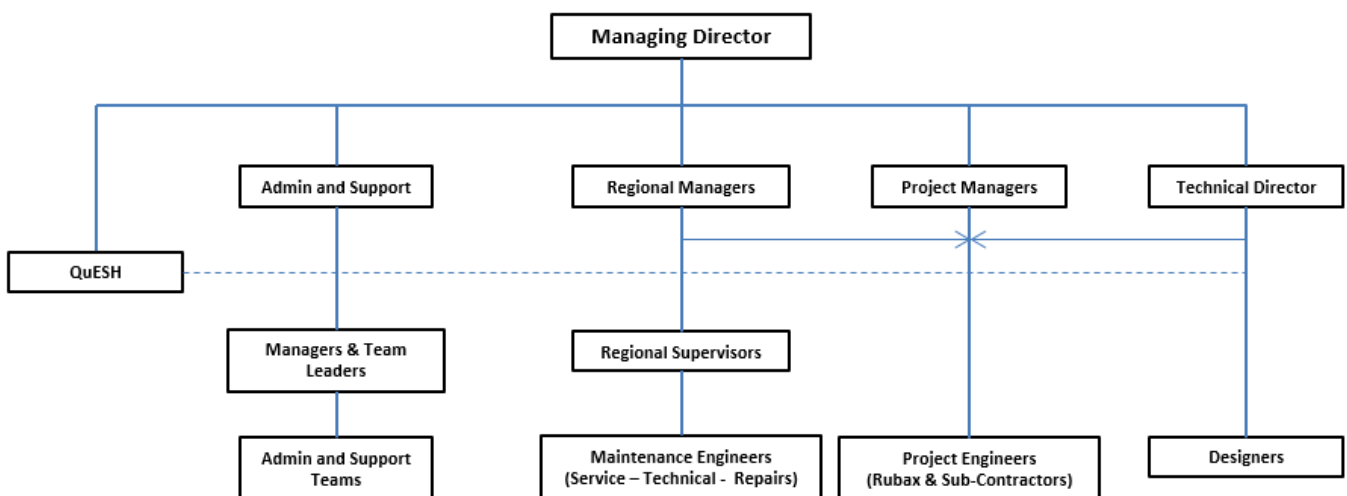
Managing Director

Admin and Support

Regional Managers

Project Managers

Technical Director

QuESH

Managers & Team Leaders

Regional Supervisors

Admin and Support Teams

Maintenance Engineers (Service – Technical - Repairs)

Project Engineers (Rubax & Sub-Contractors)

Designers